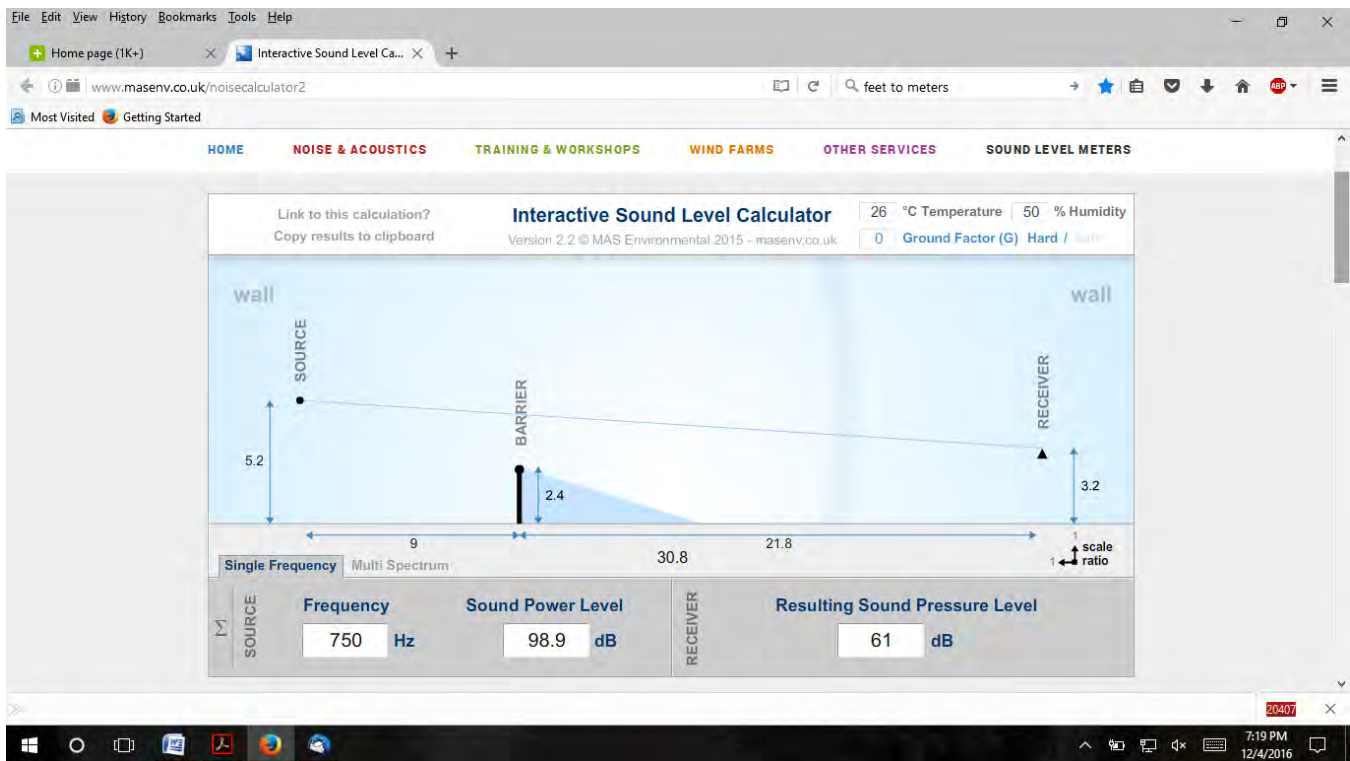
File Edit View History Bookmarks Tools Help

Home page (1K+)
Interactive Sound Level Ca...
+

www.masenv.co.uk/noisecalculator2
feet to meters

Most Visited
Getting Started

HOME
NOISE & ACOUSTICS
TRAINING & WORKSHOPS
WIND FARMS
OTHER SERVICES
SOUND LEVEL METERS

Link to this calculation?
Copy results to clipboard

Interactive Sound Level Calculator
Version 2.2 © MAS Environmental 2015 - masenv.co.uk

26 °C Temperature 50 % Humidity
0 Ground Factor (G) Hard / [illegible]

wall
wall
SOURCE
BARRIER
RECEIVER
5.2
2.4
3.2
9
21.8
30.8
1
1
scale ratio

Single Frequency
Multi Spectrum

Σ
SOURCE
Frequency
750 Hz
Sound Power Level
98.9 dB
RECEIVER
Resulting Sound Pressure Level
61 dB

20407

7:19 PM
12/4/2016